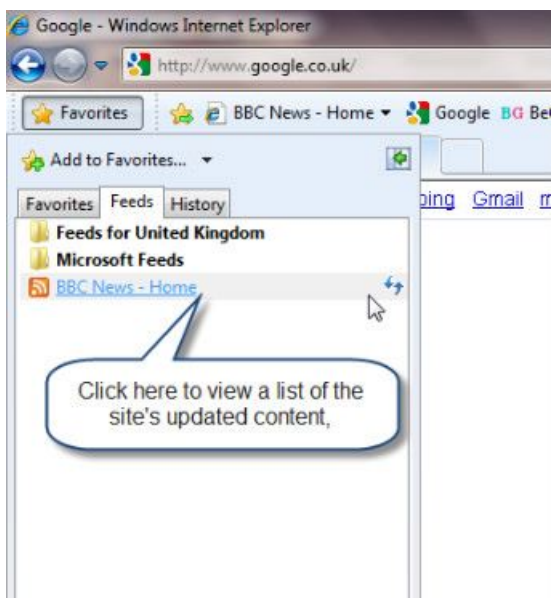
Google - Windows Internet Explorer

http://www.google.co.uk/

Favorites

BBC News - Home ▾

Google

BG Be

Add to Favorites... ▾

Favorites

Feeds

History

ping Gmail m

Feeds for United Kingdom

Microsoft Feeds

BBC News - Home

Click here to view a list of the site's updated content,